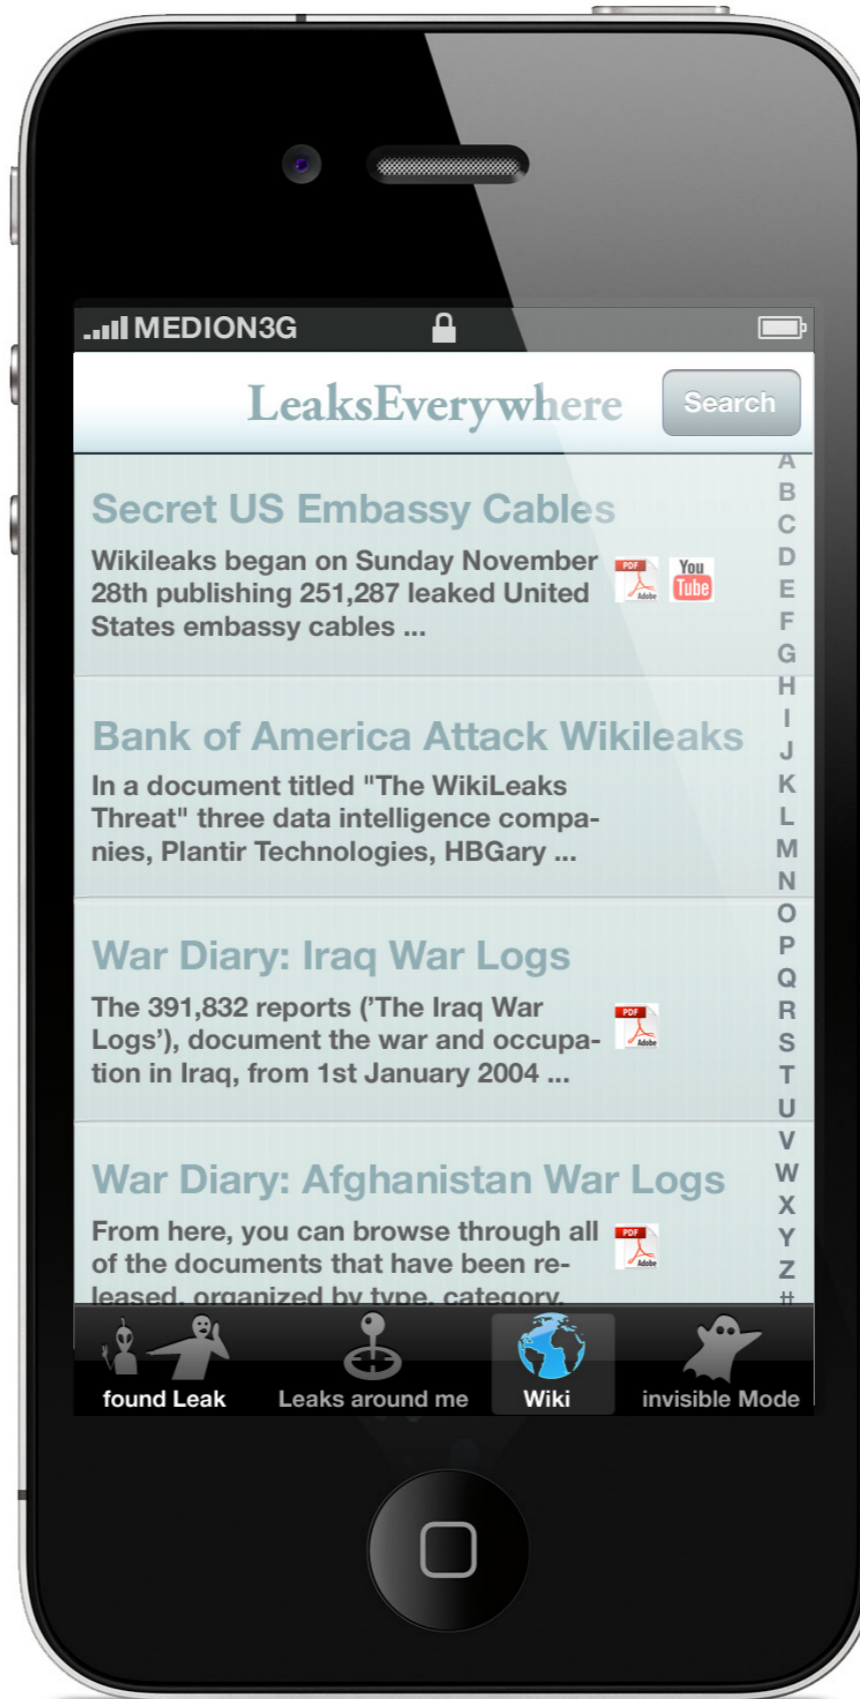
MEDION3G

LeaksEverywhere
Search

Secret US Embassy Cables
Wikileaks began on Sunday November 28th publishing 251,287 leaked United States embassy cables ...
PDF Adobe
You Tube

Bank of America Attack Wikileaks
In a document titled "The WikiLeaks Threat" three data intelligence companies, Plantir Technologies, HBGary ...

War Diary: Iraq War Logs
The 391,832 reports ('The Iraq War Logs'), document the war and occupation in Iraq, from 1st January 2004 ...
PDF Adobe

War Diary: Afghanistan War Logs
From here, you can browse through all of the documents that have been released, organized by type, category,
PDF Adobe

A
B
C
D
E
F
G
H
I
J
K
L
M
N
O
P
Q
R
S
T
U
V
W
X
Y
Z
#

found Leak
Leaks around me
Wiki
invisible Mode